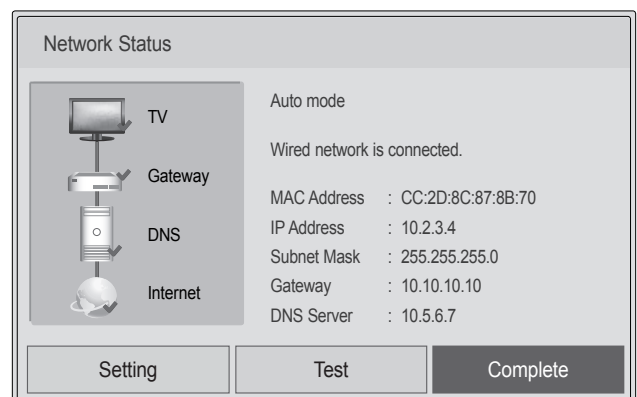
Network Status

TV

Gateway

DNS

Internet

Auto mode

Wired network is connected.

| | | |
|---|---|---|
| MAC Address | : | CC:2D:8C:87:8B:70 |
| IP Address | : | 10.2.3.4 |
| Subnet Mask | : | 255.255.255.0 |
| Gateway | : | 10.10.10.10 |
| DNS Server | : | 10.5.6.7 |

Setting Test Complete